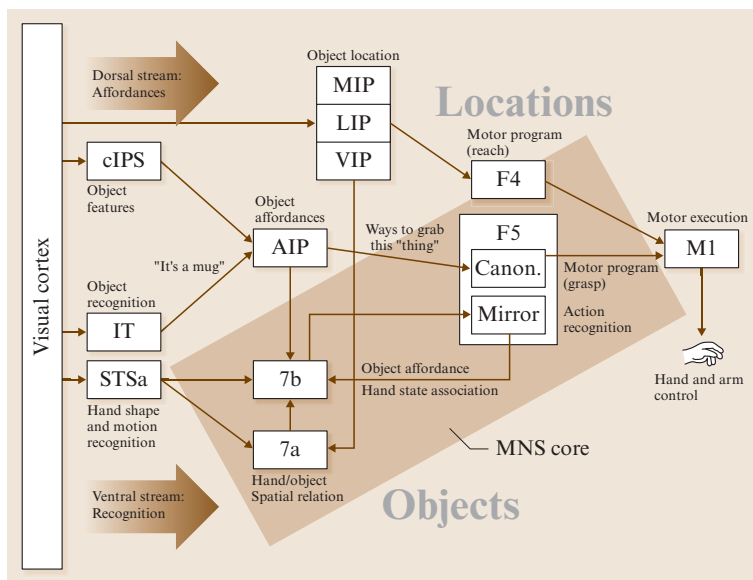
Visual cortex

Dorsal stream: Affordances

Object location

MIP

LIP

VIP

Locations

Motor program (reach)

F4

cIPS

Object features

Object affordances

AIP

Ways to grab this "thing"

F5

Canon.

Mirror

Motor execution

M1

"It's a mug"

Object recognition

IT

Motor program (grasp)

Action recognition

STSa

7b

Object affordance

Hand state association

Hand and arm control

Hand shape and motion recognition

7a

MNS core

Hand/object Spatial relation

Ventral stream: Recognition

Objects